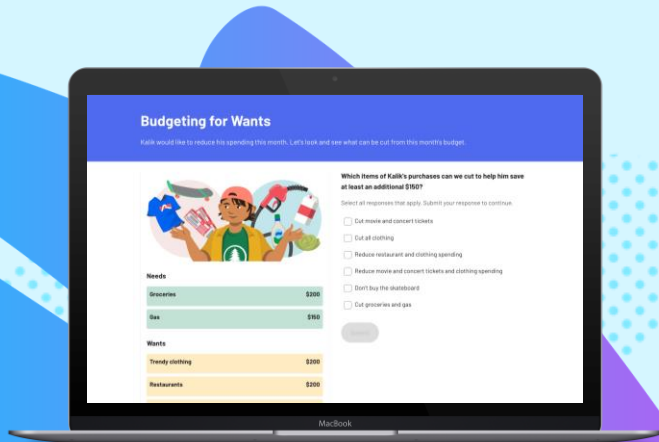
Budgeting for Wants

Kalik would like to reduce his spending this month. Let's look and see what can be cut from this month's budget.

Needs

| Groceries | $200 |
|---|---|
| Gas | $150 |

Wants

| Trendy clothing | $200 |
|---|---|
| Restaurants | $200 |

Which items of Kalik's purchases can we cut to help him save at least an additional $150?

Select all responses that apply. Submit your response to continue.

Cut movie and concert tickets

Cut all clothing

Reduce restaurant and clothing spending

Reduce movie and concert tickets and clothing spending

Don't buy the skateboard

Cut groceries and gas

Submit

MacBook